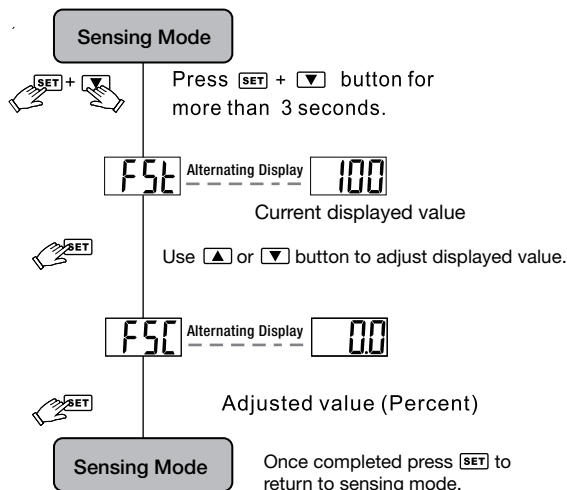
Sensing Mode

SET + ▼

Press SET + ▼ button for more than 3 seconds.

FSt Alternating Display 100

Current displayed value

SET

Use ▲ or ▼ button to adjust displayed value.

FSC Alternating Display 0.0

SET

Adjusted value (Percent)

Sensing Mode

Once completed press SET to return to sensing mode.